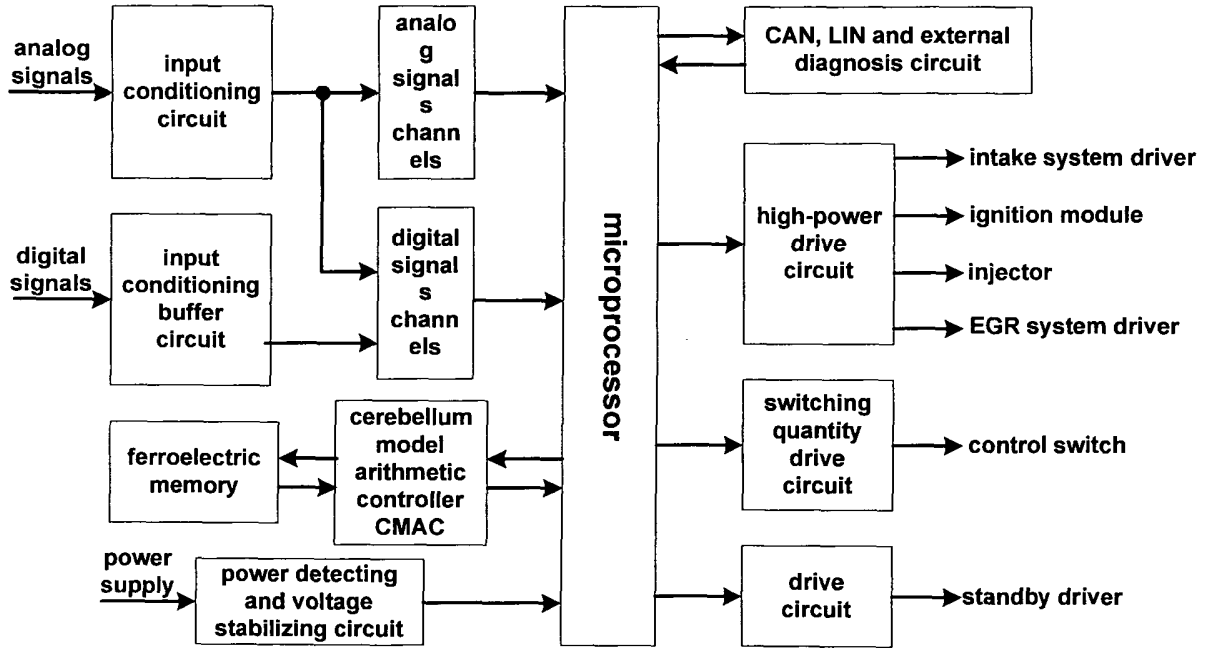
analog signals

input conditioning circuit

analo g signal s chann els

digital signals

input conditioning buffer circuit

digital signal s chann els

ferroelectric memory

cerebellum model arithmetic controller CMAC

power supply

power detecting and voltage stabilizing circuit

microprocessor

CAN, LIN and external diagnosis circuit

high-power drive circuit

intake system driver

ignition module

injector

EGR system driver

switching quantity drive circuit

control switch

drive circuit

standby driver